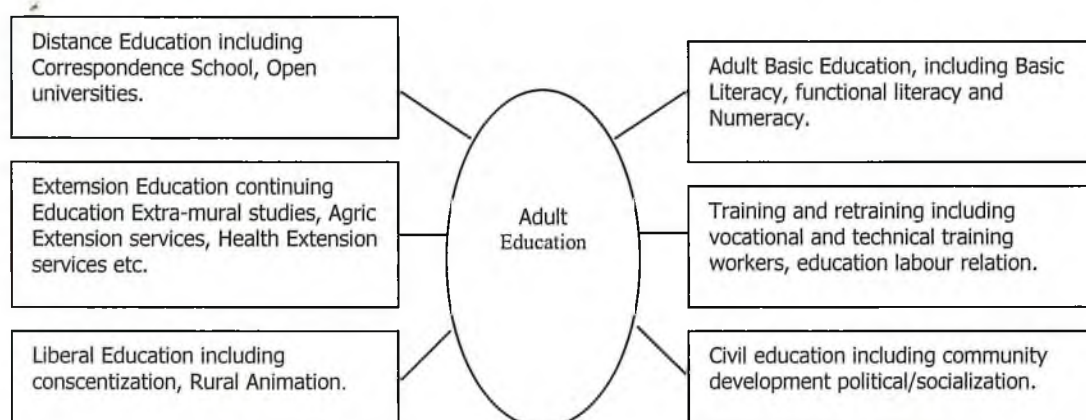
Distance Education including Correspondence School, Open universities.

Extemsion Education continuing Education Extra-mural studies, Agric Extension services, Health Extension services etc.

Liberal Education including conscentization, Rural Animation.

Adult Education

Adult Basic Education, including Basic Literacy, functional literacy and Numeracy.

Training and retraining including vocational and technical training workers, education labour relation.

Civil education including community development political/socialization.